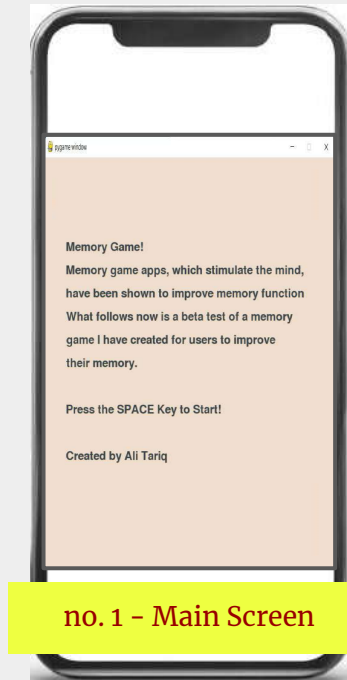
pygame window

Memory Game!
Memory game apps, which stimulate the mind, have been shown to improve memory function What follows now is a beta test of a memory game I have created for users to improve their memory.

Press the SPACE Key to Start!

Created by Ali Tariq

no. 1 - Main Screen